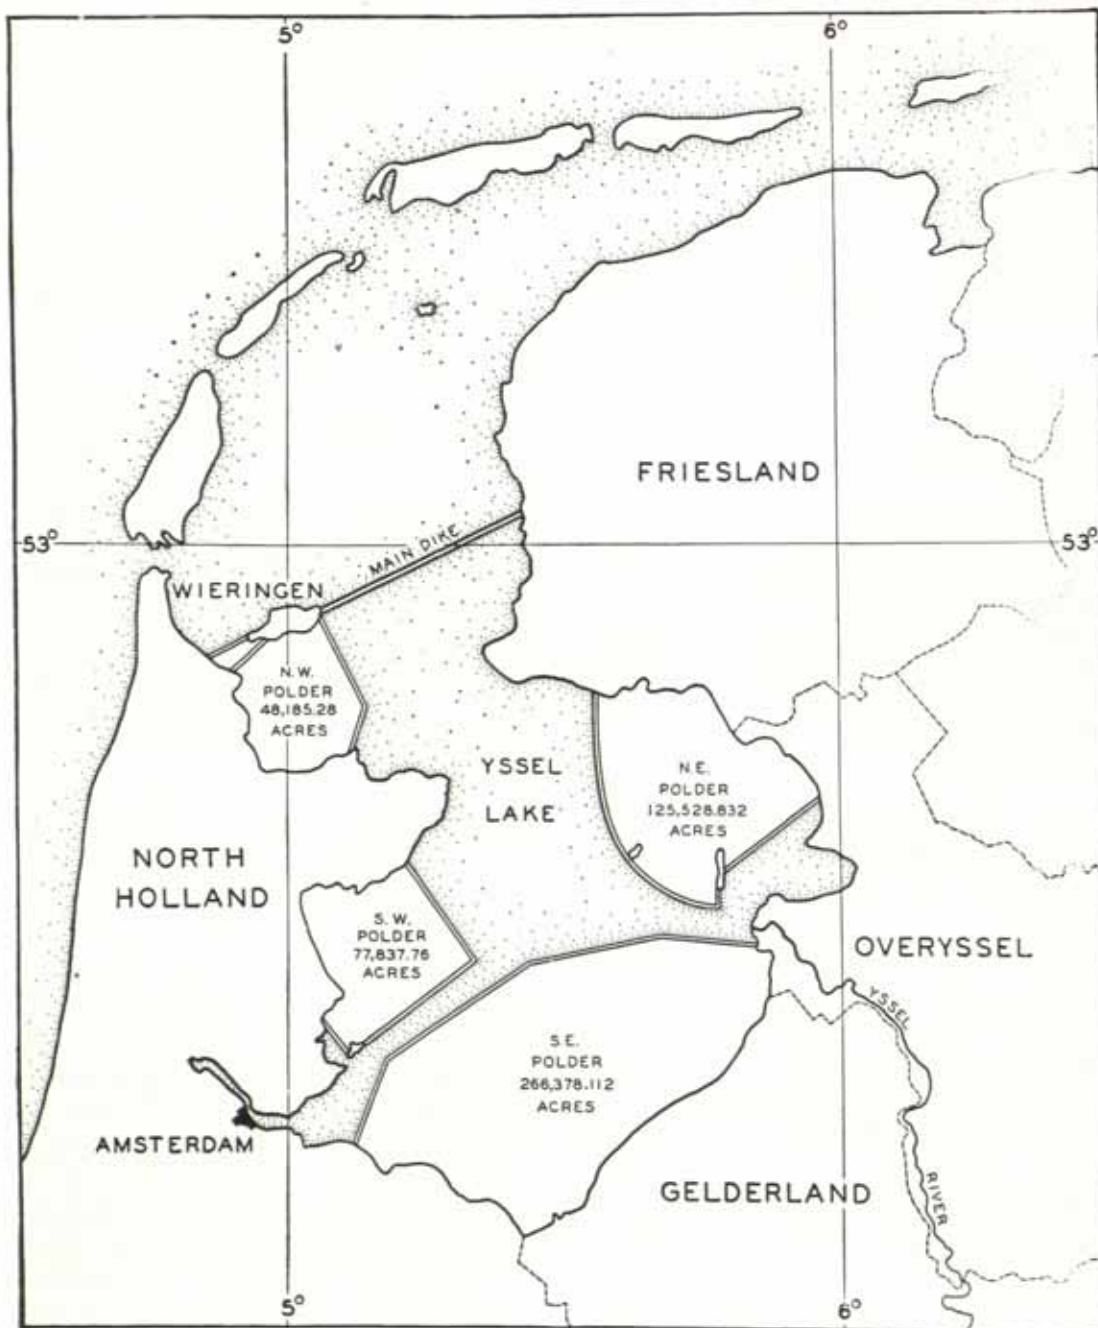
5°
6°
FRIESLAND
53°
53°
MAIN DIKE
WIERINGEN
N.W.
POLDER
48,185.28
ACRES
YSSEL
LAKE
N.E.
POLDER
125,528.832
ACRES
NORTH
HOLLAND
S.W.
POLDER
77,837.76
ACRES
OVERYSSEL
YSSEL
S.E.
POLDER
266,378.112
ACRES
AMSTERDAM
GELDERLAND
RIVER
5°
6°